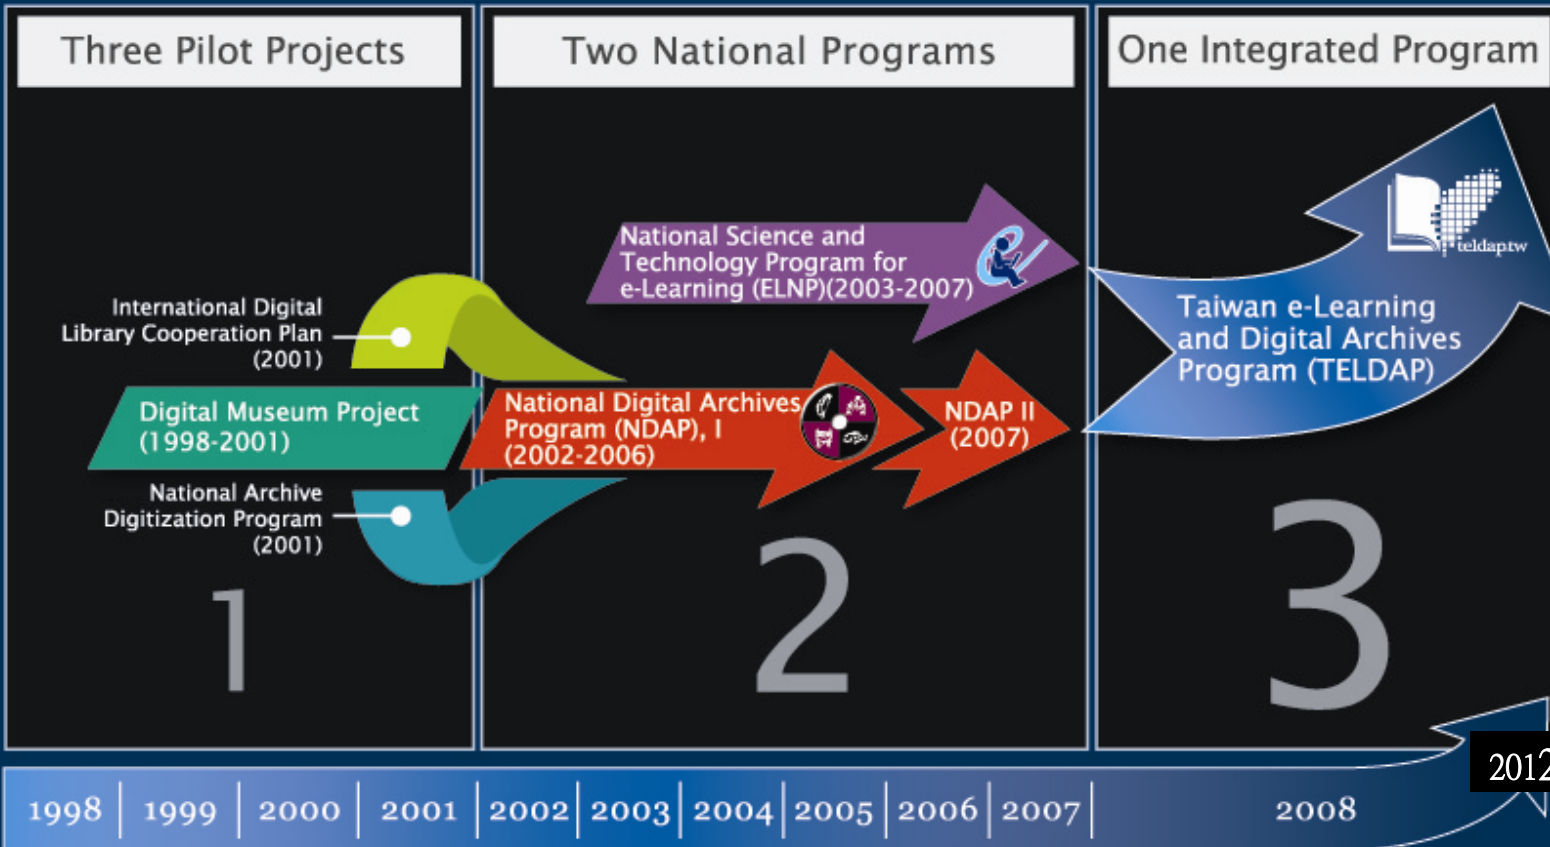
Three Pilot Projects

Two National Programs

One Integrated Program

International Digital Library Cooperation Plan (2001)

Digital Museum Project (1998-2001)

National Archive Digitization Program (2001)

1

National Science and Technology Program for e-Learning (ELNP)(2003-2007)

National Digital Archives Program (NDAP), I (2002-2006)

NDAP II (2007)

2

teldap.tw

Taiwan e-Learning and Digital Archives Program (TELDAP)

3

1998 | 1999 | 2000 | 2001 | 2002 | 2003 | 2004 | 2005 | 2006 | 2007 | 2008

2012